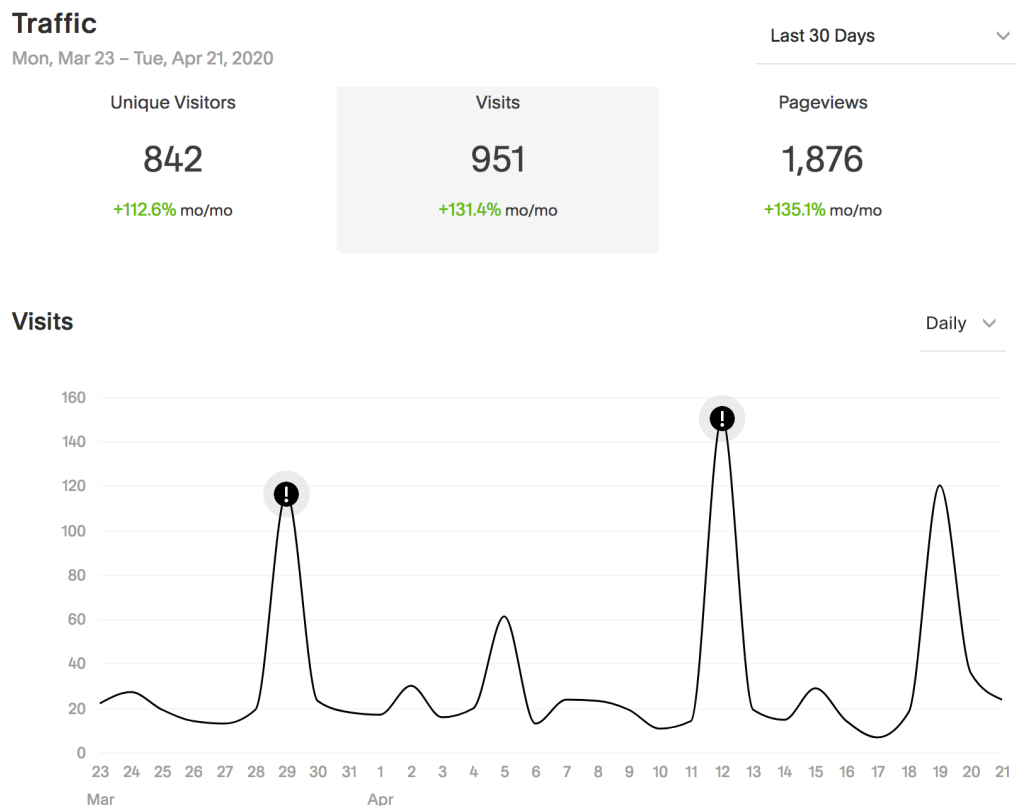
Traffic

Mon, Mar 23 – Tue, Apr 21, 2020

Last 30 Days

Unique Visitors
842
+112.6% mo/mo

Visits
951
+131.4% mo/mo

Pageviews
1,876
+135.1% mo/mo

Visits

Daily

160
140
120
100
80
60
40
20
0

23 24 25 26 27 28 29 30 31 1 2 3 4 5 6 7 8 9 10 11 12 13 14 15 16 17 18 19 20 21
Mar
Apr